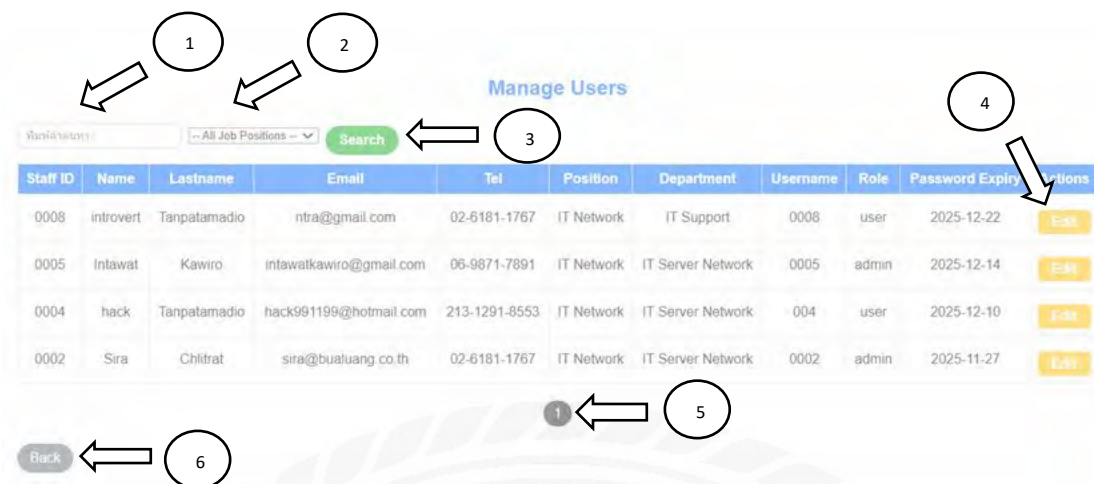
1

2

Manage Users

4

พิมพ์คำค้นหา

-- All Job Positions --

Search

3

| Staff ID | Name | Lastname | Email | Tel | Position | Department | Username | Role | Password Expiry | Actions |
|---|---|---|---|---|---|---|---|---|---|---|
| 0008 | introvert | Tanpatamadio | ntra@gmail.com | 02-6181-1767 | IT Network | IT Support | 0008 | user | 2025-12-22 | Edit |
| 0005 | Intawat | Kawiro | intawatkawiro@gmail.com | 06-9871-7891 | IT Network | IT Server Network | 0005 | admin | 2025-12-14 | Edit |
| 0004 | hack | Tanpatamadio | hack991199@hotmail.com | 213-1291-8553 | IT Network | IT Server Network | 004 | user | 2025-12-10 | Edit |
| 0002 | Sira | Chitrat | sira@bualuang.co.th | 02-6181-1767 | IT Network | IT Server Network | 0002 | admin | 2025-11-27 | Edit |

1

5

Back

6